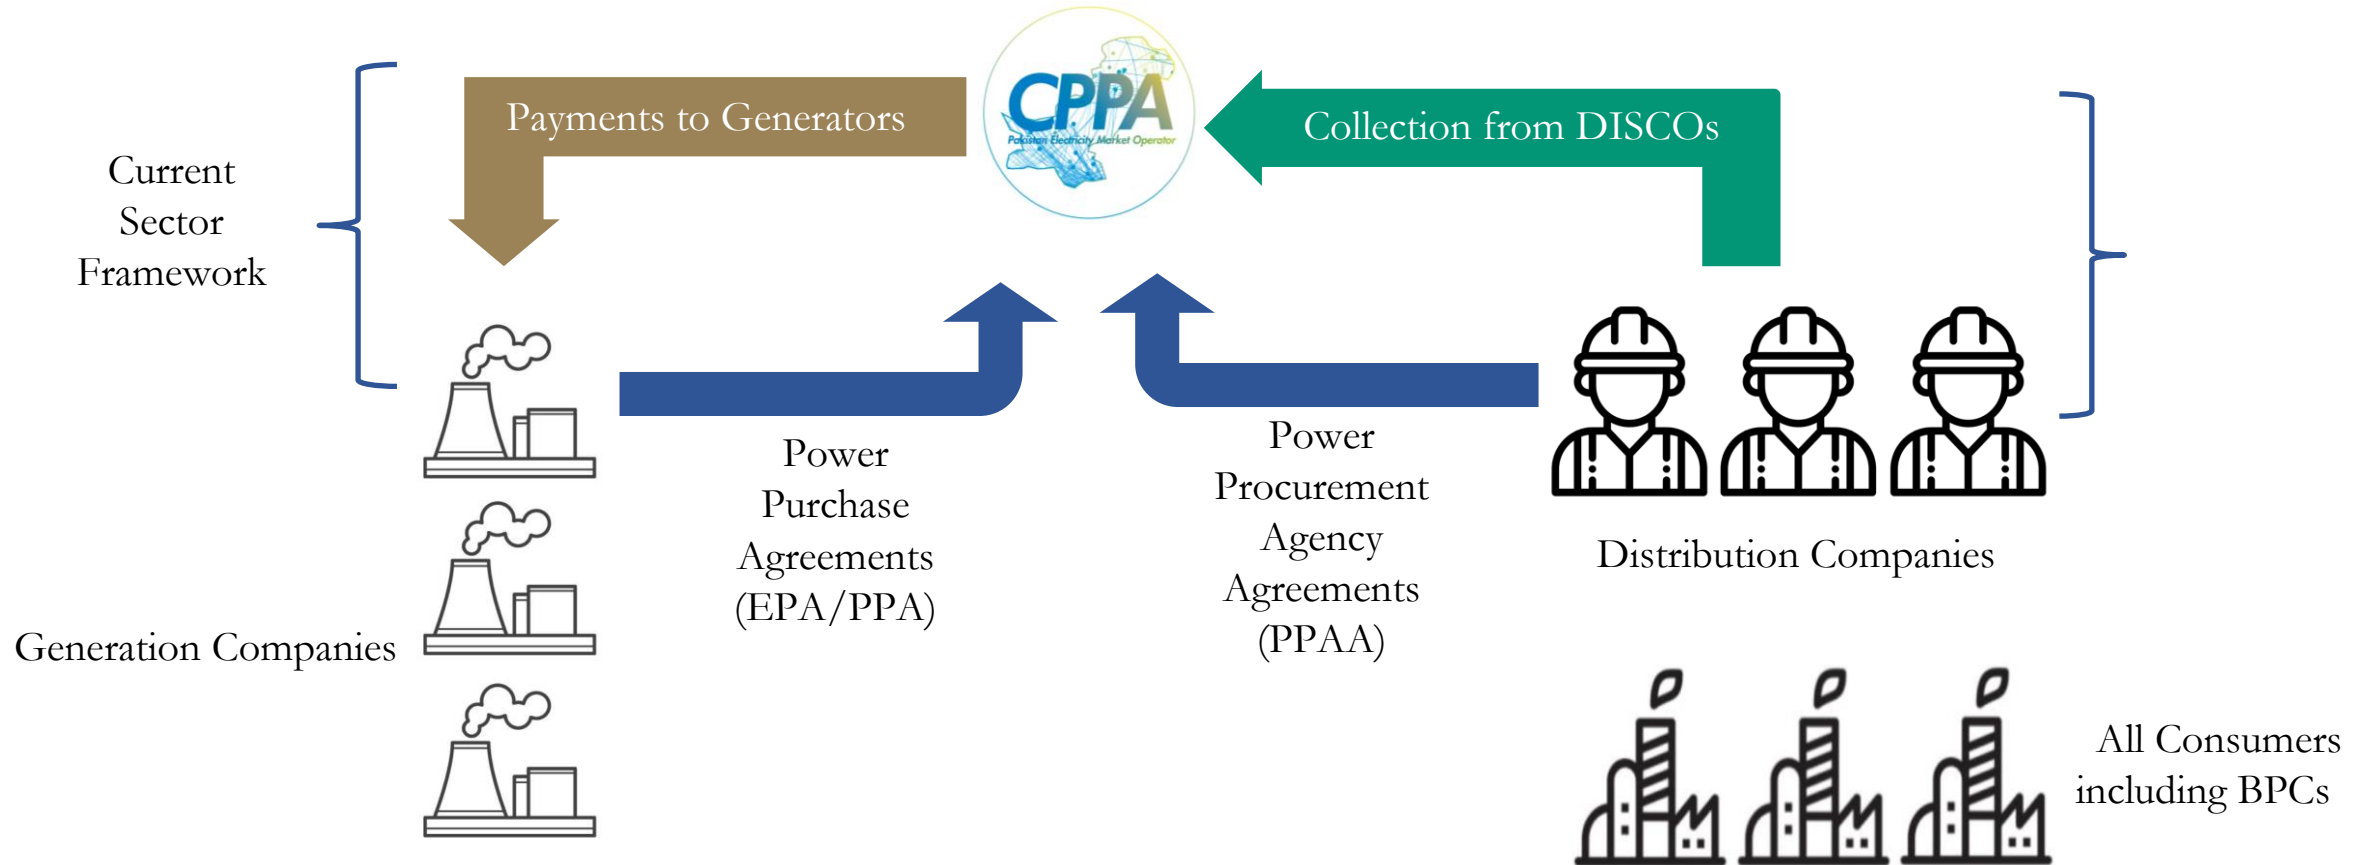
Current Sector Framework

Payments to Generators

CPPA
Pakistan Electricity Market Operator

Collection from DISCOs

Power Purchase Agreements (EPA/PPA)

Power Procurement Agency Agreements (PPAA)

Distribution Companies

Generation Companies

All Consumers including BPCs